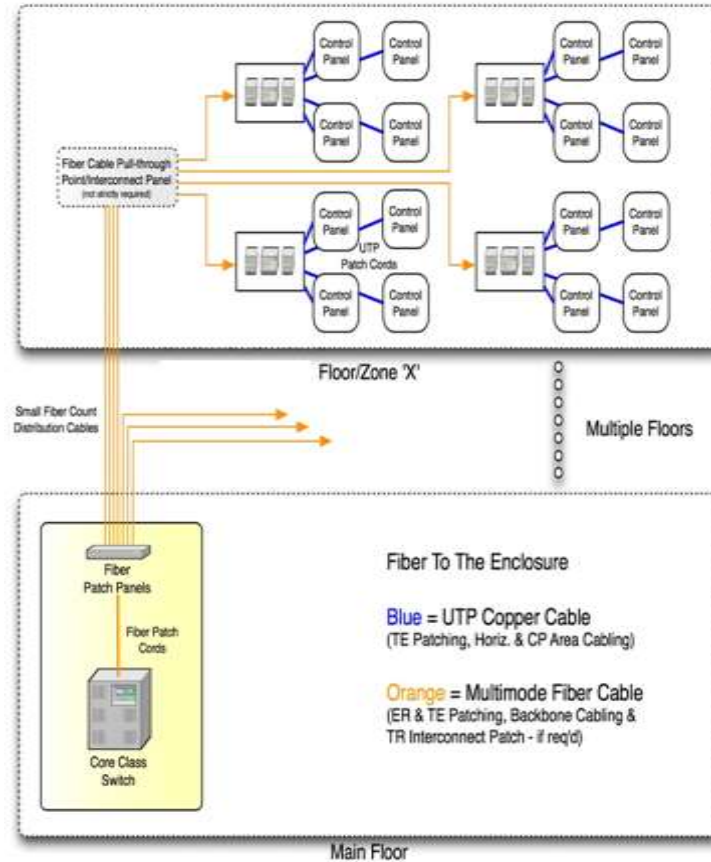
Fiber Cable Pull-through Point/Interconnect Panel
(not strictly required)

Control Panel
Control Panel
Control Panel
Control Panel

Control Panel
Control Panel
Control Panel
Control Panel

Control Panel
Control Panel
UTP Patch Cords
Control Panel
Control Panel

Control Panel
Control Panel
Control Panel
Control Panel

Floor/Zone 'X'

Small Fiber Count Distribution Cables

Multiple Floors

Fiber Patch Panels

Fiber Patch Cords

Core Class Switch

Fiber To The Enclosure

Blue = UTP Copper Cable
(TE Patching, Horiz. & CP Area Cabling)

Orange = Multimode Fiber Cable
(ER & TE Patching, Backbone Cabling & TR Interconnect Patch - if req'd)

Main Floor